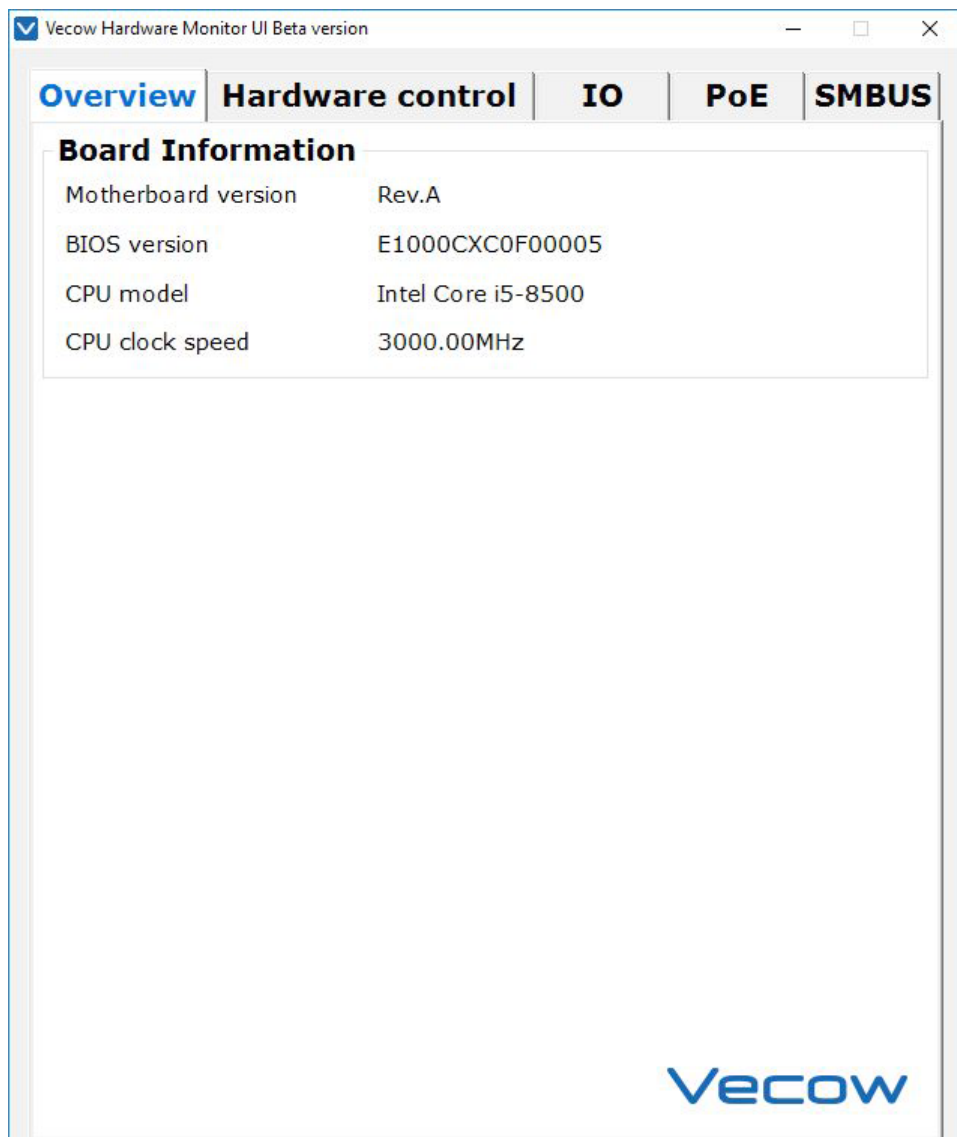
Vecow Hardware Monitor UI Beta version

Overview | Hardware control | IO | PoE | SMBUS

Board Information

| | |
|---|---|
| Motherboard version | Rev.A |
| BIOS version | E1000CXC0F00005 |
| CPU model | Intel Core i5-8500 |
| CPU clock speed | 3000.00MHz |

Vecow